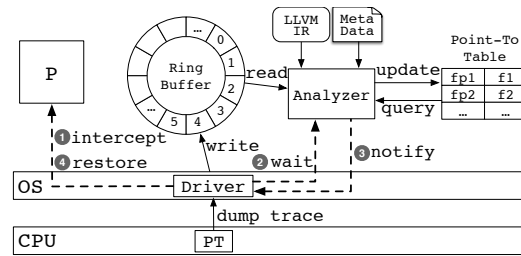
LLVM IR

Meta Data

Point-To Table

| fp1 | f1 |
|---|---|
| fp2 | f2 |
| … | … |

P

Ring Buffer

…
0
1
2
3
4
5
…

read

update

Analyzer

query

❶intercept

❹restore

write

❷wait

❸notify

OS

Driver

dump trace

CPU

PT